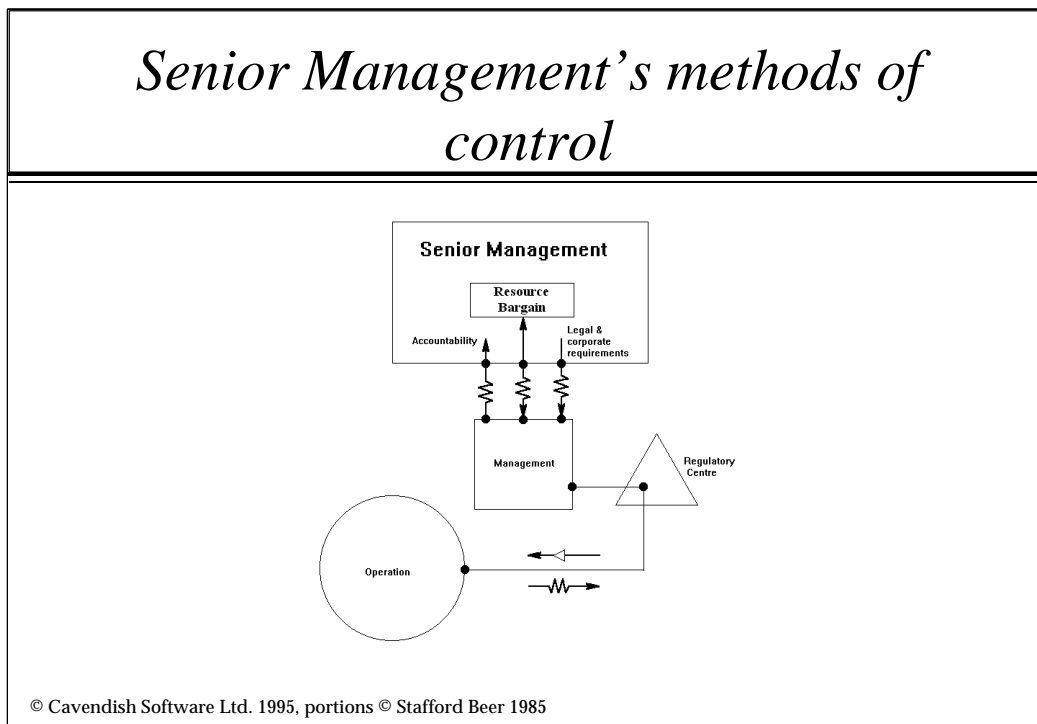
Senior Management's methods of control

Senior Management

Resource Bargain

Accountability

Legal & corporate requirements

Management

Regulatory Centre

Operation

© Cavendish Software Ltd. 1995, portions © Stafford Beer 1985